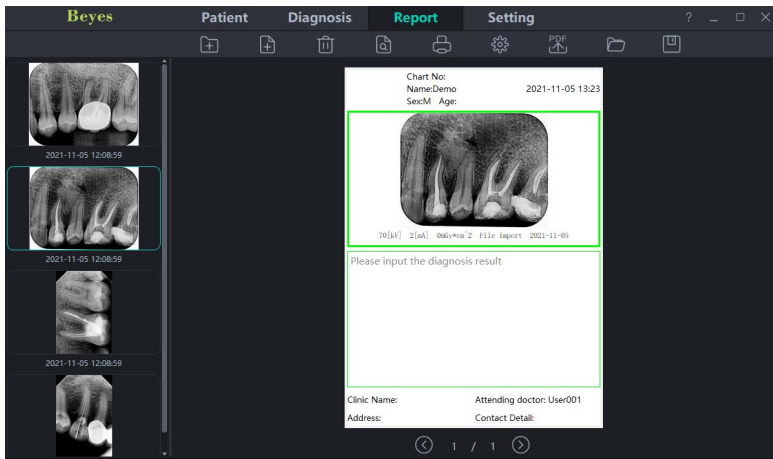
Beyes Patient Diagnosis Report Setting ? _ □ ×

PDF

2021-11-05 12:08:59

2021-11-05 12:08:59

2021-11-05 12:08:59

Chart No:
Name:Demo 2021-11-05 13:23
Sex:M Age:

70[kV] 2[mA] 0mGy*cm^2 File Import 2021-11-05

Please input the diagnosis result

Clinic Name: Attending doctor: User001
Address: Contact Detail:

1 / 1